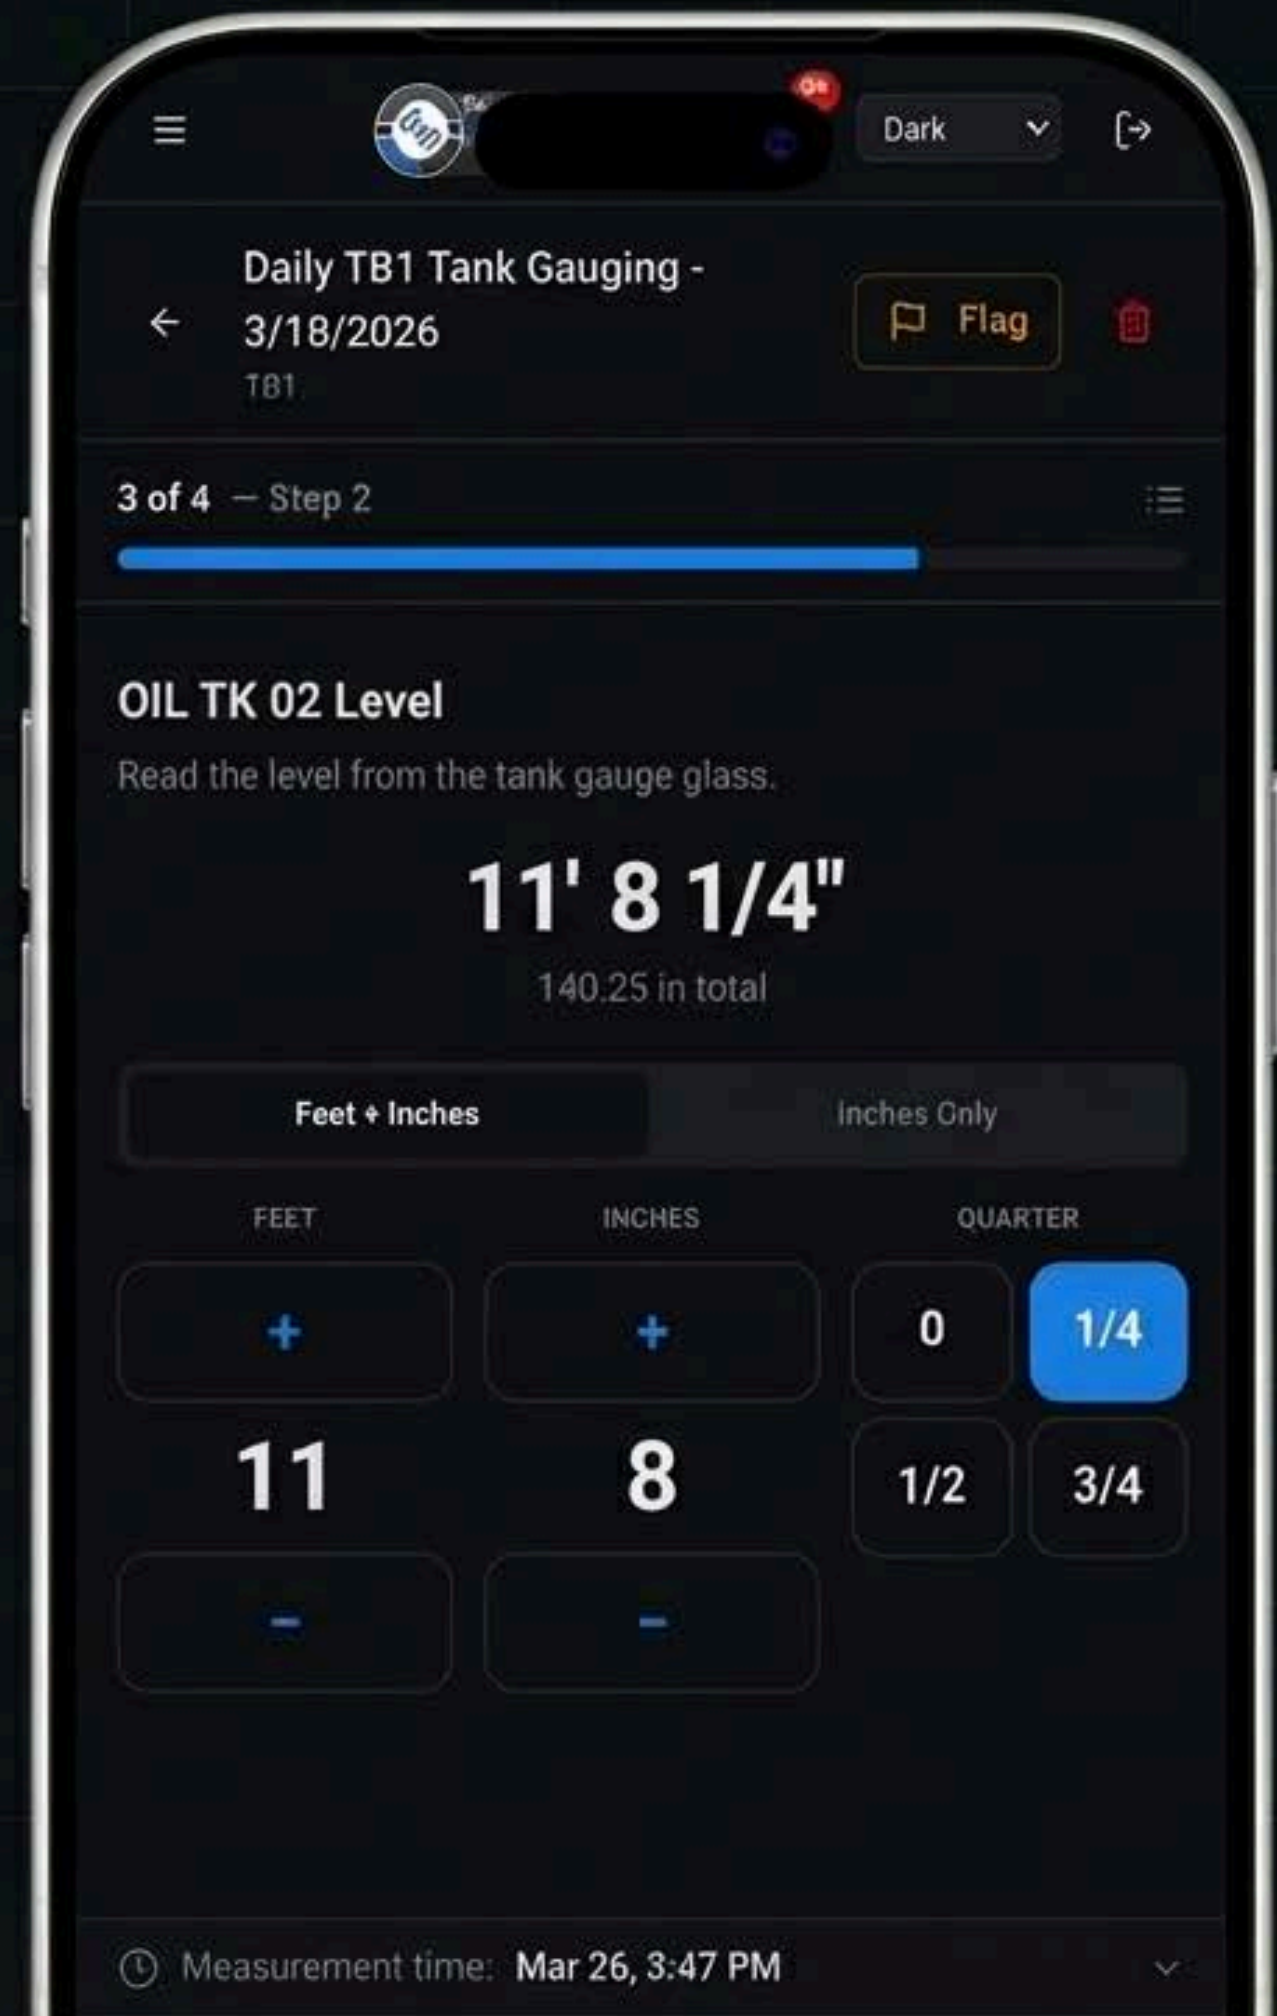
Dark

Daily TB1 Tank Gauging - 3/18/2026
TB1

Flag

3 of 4 — Step 2

OIL TK 02 Level
Read the level from the tank gauge glass.

11' 8 1/4"
140.25 in total

Feet + Inches
Inches Only

FEET
INCHES
QUARTER

+
+
0
1/4
11
8
1/2
3/4
–
–

Measurement time: Mar 26, 3:47 PM